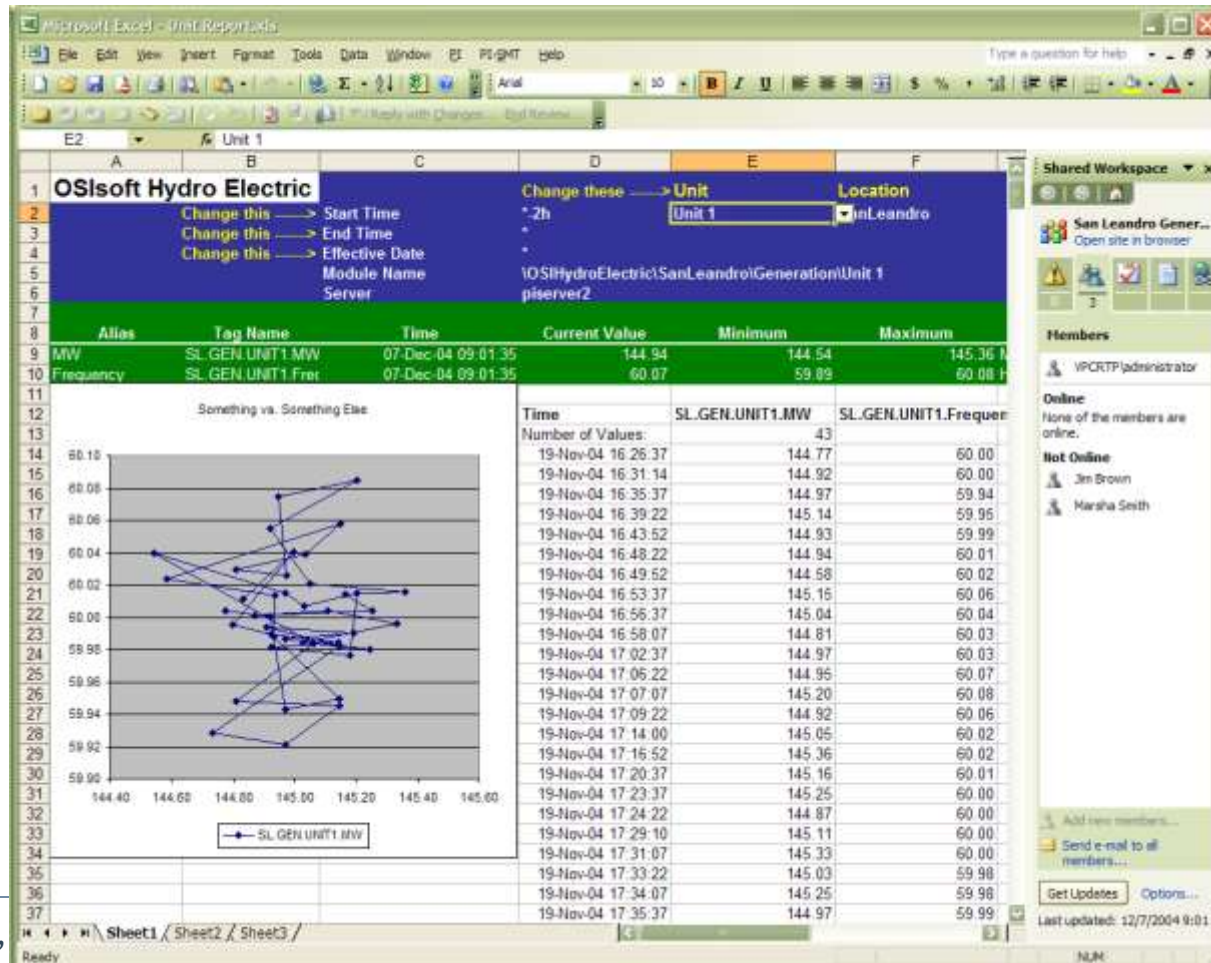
Microsoft Excel - Unit Report.xls

File Edit View Insert Format Tools Data Window PI PI-SMT Help

Type a question for help

Arial 10 B I U $ %

Reply with Changes... End Review...

E2 Unit 1

| | A | B | C | D | E | F |
|---|---|---|---|---|---|---|
| 1 | OSIsoft Hydro Electric | | | Change these ——> | Unit | Location |
| 2 | | Change this ——> | Start Time | *-2h | Unit 1 | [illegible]nLeandro |
| 3 | | Change this ——> | End Time | * | | |
| 4 | | Change this ——> | Effective Date | * | | |
| 5 | | | Module Name | \OSIHydroElectric\SanLeandro\Generation\Unit 1 | | |
| 6 | | | Server | piserver2 | | |
| 7 | | | | | | |
| 8 | Alias | Tag Name | Time | Current Value | Minimum | Maximum |
| 9 | MW | SL.GEN.UNIT1.MW | 07-Dec-04 09:01:35 | 144.94 | 144.54 | 145.36 M |
| 10 | Frequency | SL.GEN.UNIT1.Frec | 07-Dec-04 09:01:35 | 60.07 | 59.89 | 60.08 H |
| 11 | | | | | | |
| 12 | | | | Time | SL.GEN.UNIT1.MW | SL.GEN.UNIT1.Frequen |
| 13 | | | | Number of Values: | 43 | |
| 14 | | | | 19-Nov-04 16:26:37 | 144.77 | 60.00 |
| 15 | | | | 19-Nov-04 16:31:14 | 144.92 | 60.00 |
| 16 | | | | 19-Nov-04 16:35:37 | 144.97 | 59.94 |
| 17 | | | | 19-Nov-04 16:39:22 | 145.14 | 59.95 |
| 18 | | | | 19-Nov-04 16:43:52 | 144.93 | 59.99 |
| 19 | | | | 19-Nov-04 16:48:22 | 144.94 | 60.01 |
| 20 | | | | 19-Nov-04 16:49:52 | 144.58 | 60.02 |
| 21 | | | | 19-Nov-04 16:53:37 | 145.15 | 60.06 |
| 22 | | | | 19-Nov-04 16:56:37 | 145.04 | 60.04 |
| 23 | | | | 19-Nov-04 16:58:07 | 144.81 | 60.03 |
| 24 | | | | 19-Nov-04 17:02:37 | 144.97 | 60.03 |
| 25 | | | | 19-Nov-04 17:06:22 | 144.95 | 60.07 |
| 26 | | | | 19-Nov-04 17:07:07 | 145.20 | 60.08 |
| 27 | | | | 19-Nov-04 17:09:22 | 144.92 | 60.06 |
| 28 | | | | 19-Nov-04 17:14:00 | 145.05 | 60.02 |
| 29 | | | | 19-Nov-04 17:16:52 | 145.36 | 60.02 |
| 30 | | | | 19-Nov-04 17:20:37 | 145.16 | 60.01 |
| 31 | | | | 19-Nov-04 17:23:37 | 145.25 | 60.00 |
| 32 | | | | 19-Nov-04 17:24:22 | 144.87 | 60.00 |
| 33 | | | | 19-Nov-04 17:29:10 | 145.11 | 60.00 |
| 34 | | | | 19-Nov-04 17:31:07 | 145.33 | 60.00 |
| 35 | | | | 19-Nov-04 17:33:22 | 145.03 | 59.98 |
| 36 | | | | 19-Nov-04 17:34:07 | 145.25 | 59.98 |
| 37 | | | | 19-Nov-04 17:35:37 | 144.97 | 59.99 |

Something vs. Something Else

60.10
60.08
60.06
60.04
60.02
60.00
59.98
59.96
59.94
59.92
59.90

144.40 144.60 144.80 145.00 145.20 145.40 145.60

SL.GEN.UNIT1.MW

Sheet1 Sheet2 Sheet3

Ready

NUM

Shared Workspace

San Leandro Gener...
Open site in browser

3

Members

VPCRTP\administrator

Online
None of the members are online.

Not Online
Jim Brown
Marsha Smith

Add new members...
Send e-mail to all members...

Get Updates Options...

Last updated: 12/7/2004 9:01